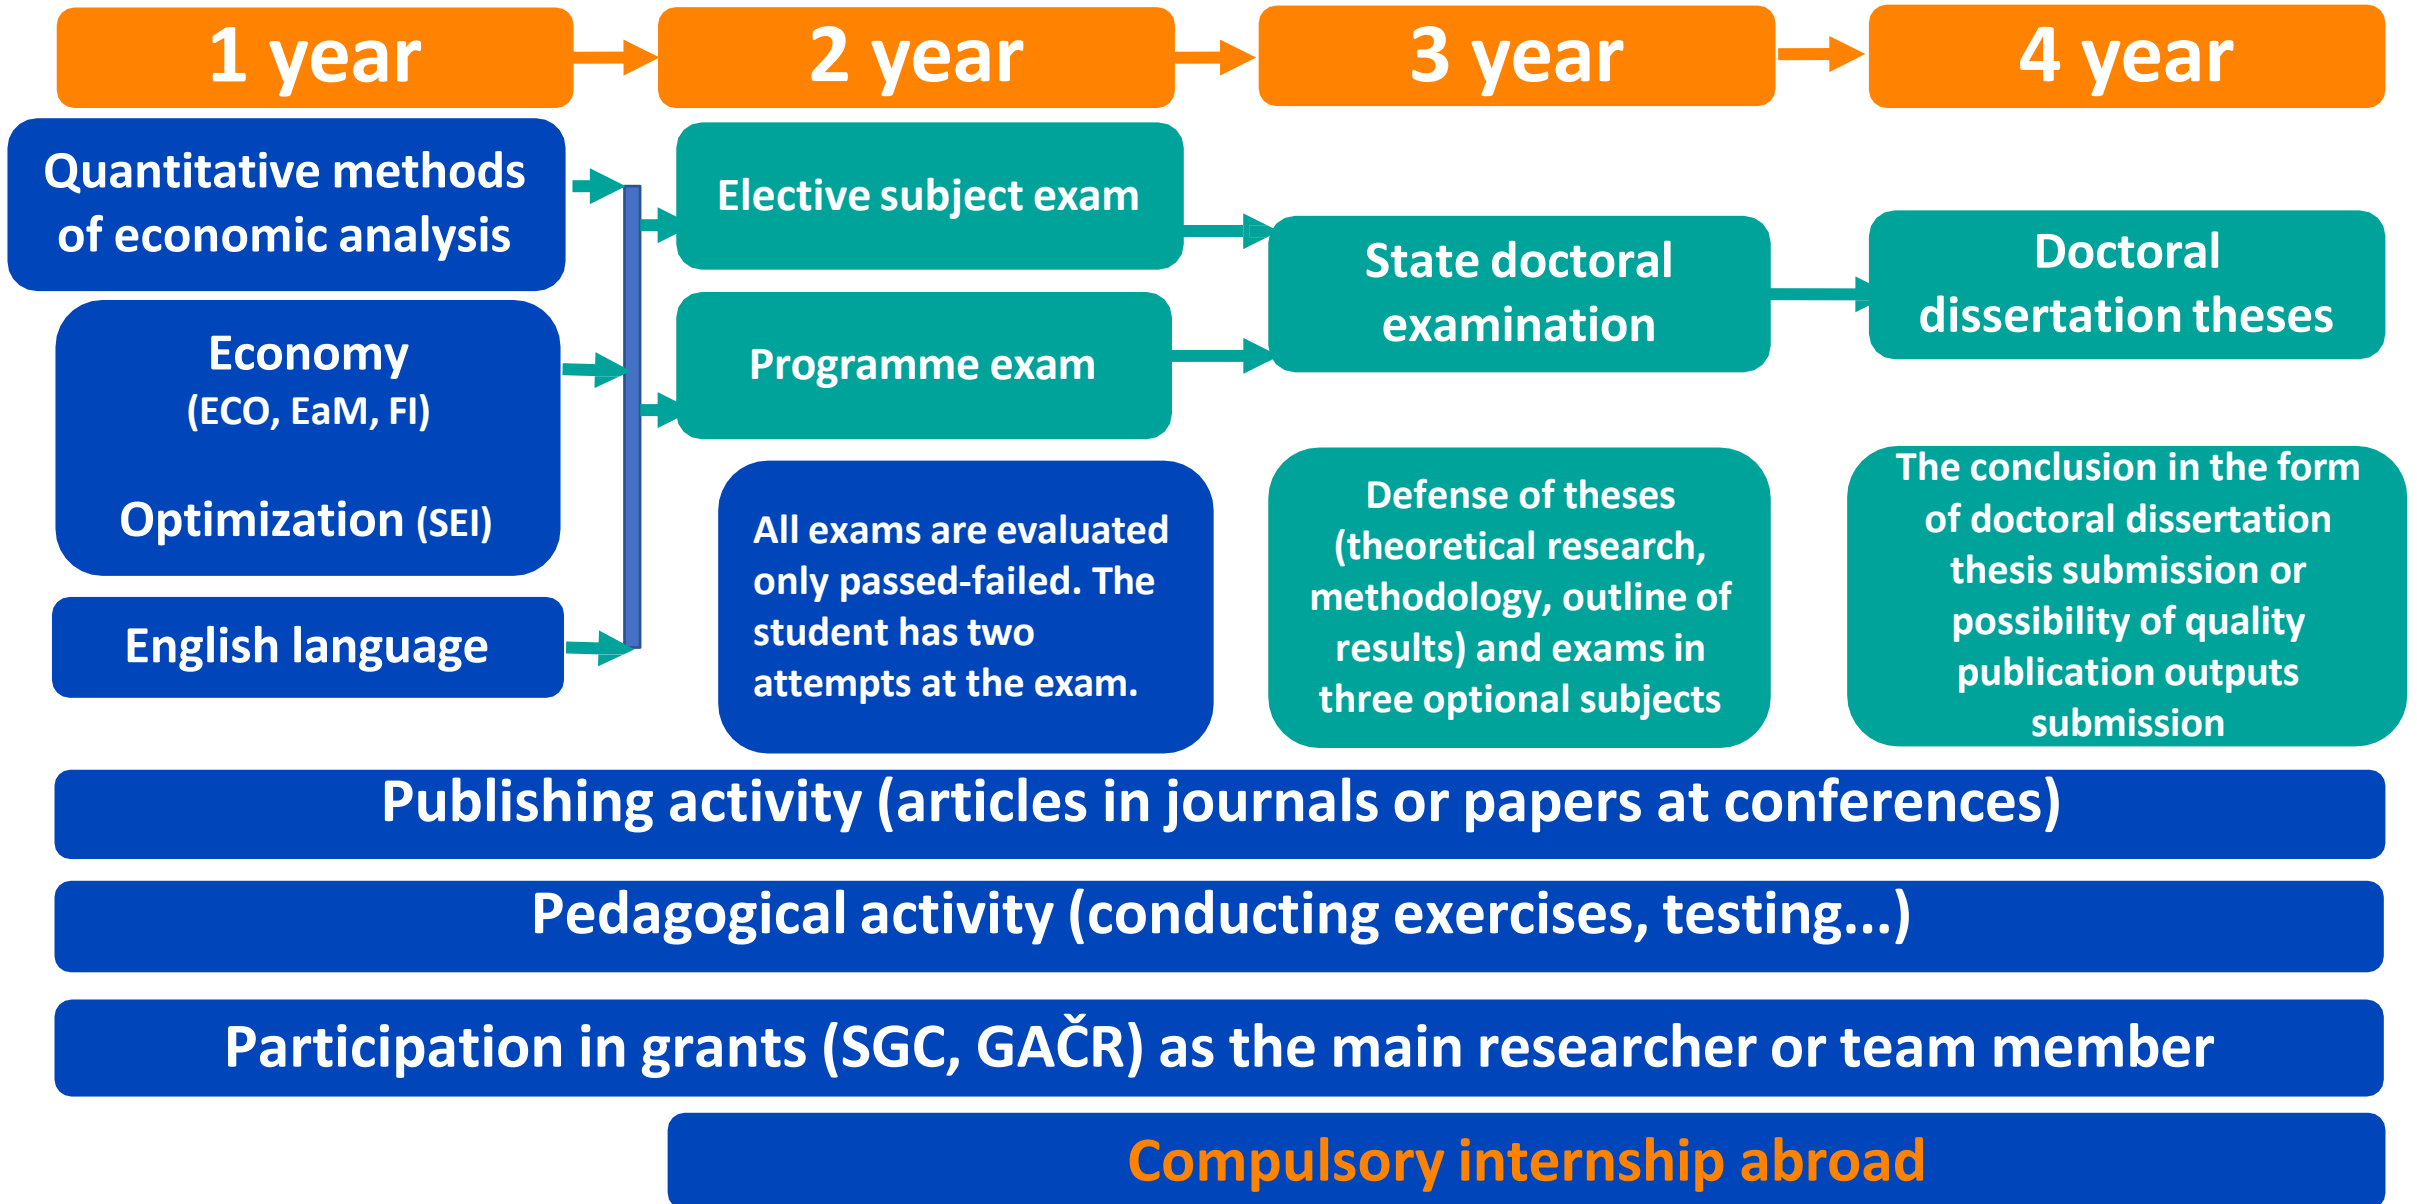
1 year

2 year

3 year

4 year

Quantitative methods of economic analysis

Economy (ECO, EaM, FI)

Optimization (SEI)

English language

Elective subject exam

Programme exam

All exams are evaluated only passed-failed. The student has two attempts at the exam.

State doctoral examination

Defense of theses (theoretical research, methodology, outline of results) and exams in three optional subjects

Doctoral dissertation theses

The conclusion in the form of doctoral dissertation thesis submission or possibility of quality publication outputs submission

Publishing activity (articles in journals or papers at conferences)

Pedagogical activity (conducting exercises, testing...)

Participation in grants (SGC, GAČR) as the main researcher or team member

Compulsory internship abroad